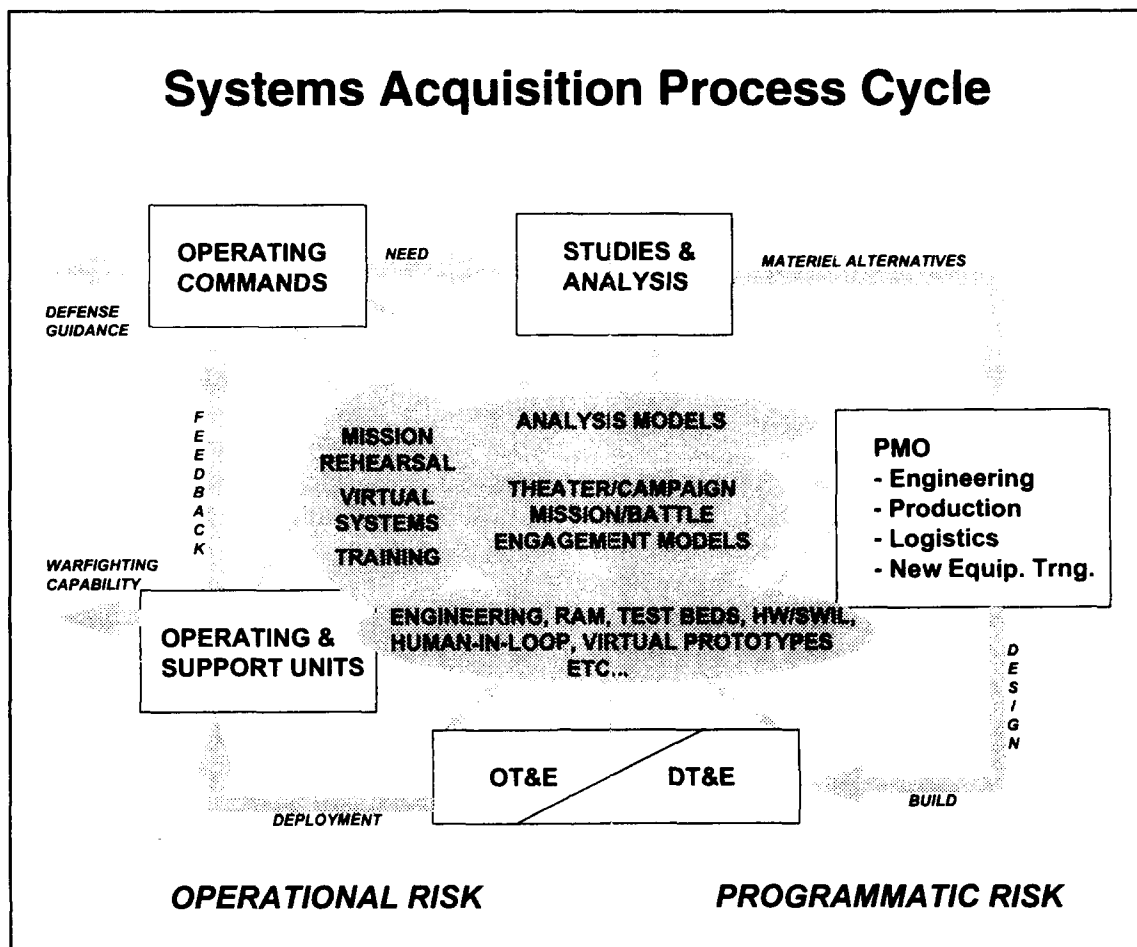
Systems Acquisition Process Cycle

OPERATING COMMANDS

NEED

STUDIES & ANALYSIS

MATERIEL ALTERNATIVES

DEFENSE GUIDANCE

FEEDBACK

MISSION REHEARSAL

VIRTUAL SYSTEMS

TRAINING

ANALYSIS MODELS

THEATER/CAMPAIGN MISSION/BATTLE ENGAGEMENT MODELS

PMO
- Engineering
- Production
- Logistics
- New Equip. Trng.

WARFIGHTING CAPABILITY

OPERATING & SUPPORT UNITS

ENGINEERING, RAM, TEST BEDS, HW/SWIL, HUMAN-IN-LOOP, VIRTUAL PROTOTYPES ETC...

DESIGN

OT&E

DT&E

DEPLOYMENT

BUILD

OPERATIONAL RISK

PROGRAMMATIC RISK